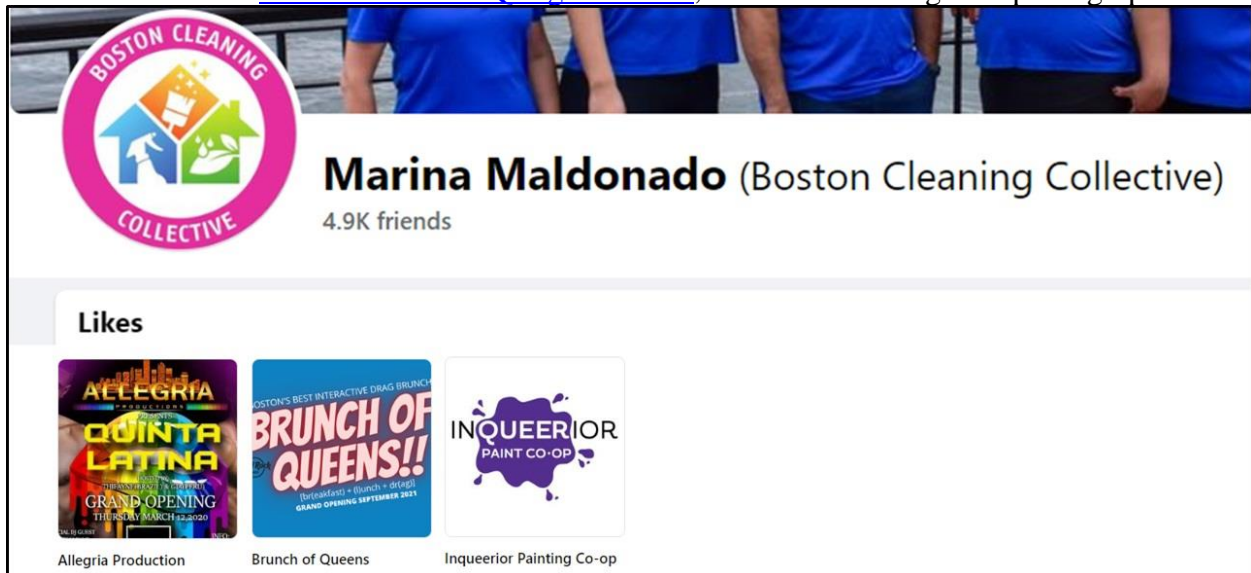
BOSTON CLEANING COLLECTIVE

Marina Maldonado (Boston Cleaning Collective)

4.9K friends

Likes

ALLEGRIA PRODUCTIONS QUINTA LATINA GRAND OPENING THURSDAY MARCH 12 2020

Allegria Production

BOSTON'S BEST INTERACTIVE DRAG BRUNCH BRUNCH OF QUEENS!! [br(eakfast) + (l)unch + dr(ag)] GRAND OPENING SEPTEMBER 2021

Brunch of Queens

INQUEERIOR PAINT CO·OP

Inqueerior Painting Co-op